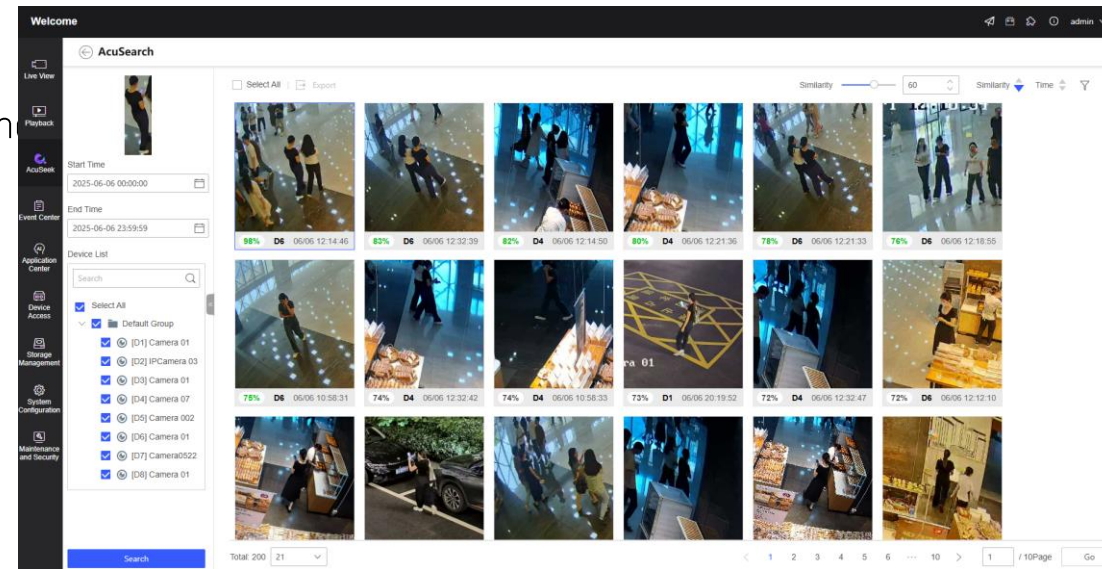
Welcome

admin

Live View

Playback

AcuSeek

Event Center

Application Center

Device Access

Storage Management

System Configuration

Maintenance and Security

AcuSearch

Start Time

2025-06-06 00:00:00

End Time

2025-06-06 23:59:59

Device List

Search

Select All

Default Group

[D1] Camera 01

[D2] IPCamera 03

[D3] Camera 01

[D4] Camera 07

[D5] Camera 002

[D6] Camera 01

[D7] Camera0522

[D8] Camera 01

Search

Select All | Export

Similarity 60 Similarity Time

| 98% D6 06/06 12:14:46 | 83% D6 06/06 12:32:39 | 82% D4 06/06 12:14:50 | 80% D4 06/06 12:21:36 | 78% D6 06/06 12:21:33 | 76% D6 06/06 12:18:55 |
|---|---|---|---|---|---|
| 75% D6 06/06 10:58:31 | 74% D4 06/06 12:32:42 | 74% D4 06/06 10:58:33 | 73% D1 06/06 20:19:52 | 72% D4 06/06 12:32:47 | 72% D6 06/06 12:12:10 |

ra 01

Total: 200 21

1 2 3 4 5 6 ... 10 > 1 / 10Page Go